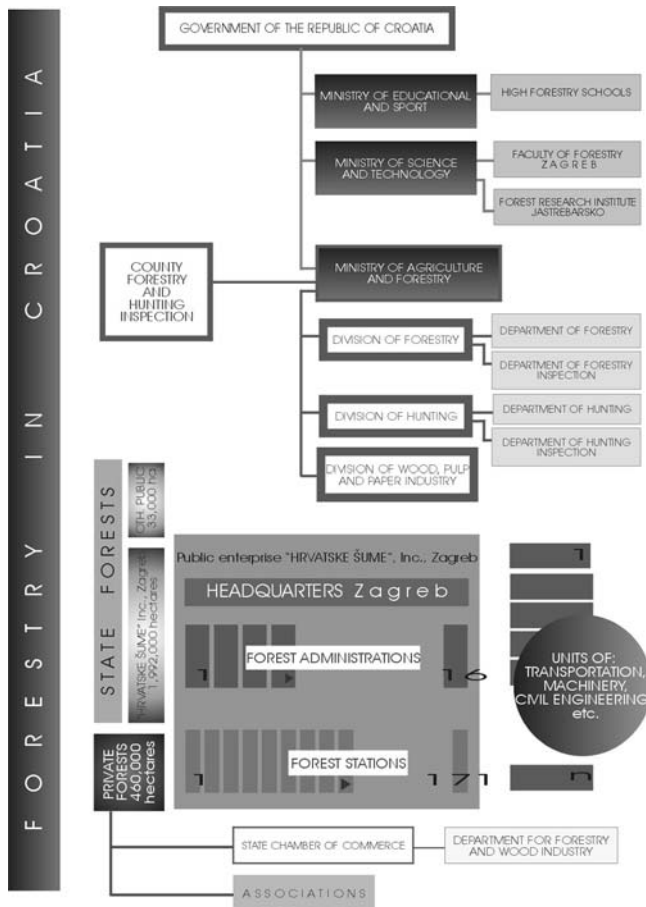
FORESTRY IN CROATIA

GOVERNMENT OF THE REPUBLIC OF CROATIA

MINISTRY OF EDUCATIONAL AND SPORT

HIGH FORESTRY SCHOOLS

MINISTRY OF SCIENCE AND TECHNOLOGY

FACULTY OF FORESTRY ZAGREB

FOREST RESEARCH INSTITUTE JASTREBARSKO

COUNTY FORESTRY AND HUNTING INSPECTION

MINISTRY OF AGRICULTURE AND FORESTRY

DIVISION OF FORESTRY

DEPARTMENT OF FORESTRY

DEPARTMENT OF FORESTRY INSPECTION

DIVISION OF HUNTING

DEPARTMENT OF HUNTING

DEPARTMENT OF HUNTING INSPECTION

DIVISION OF WOOD, PULP AND PAPER INDUSTRY

STATE FORESTS

OTH. PUBLIC 33,000 ha

"HRVATSKE ŠUME" Inc., Zagreb 1,992,000 hectares

Public enterprise "HRVATSKE ŠUME", Inc., Zagreb

HEADQUARTERS Zagreb

1

FOREST ADMINISTRATIONS

16

1

UNITS OF: TRANSPORTATION, MACHINERY, CIVIL ENGINEERING etc.

PRIVATE FORESTS 460,000 hectares

1

FOREST STATIONS

171

n

STATE CHAMBER OF COMMERCE

DEPARTMENT FOR FORESTRY AND WOOD INDUSTRY

ASSOCIATIONS